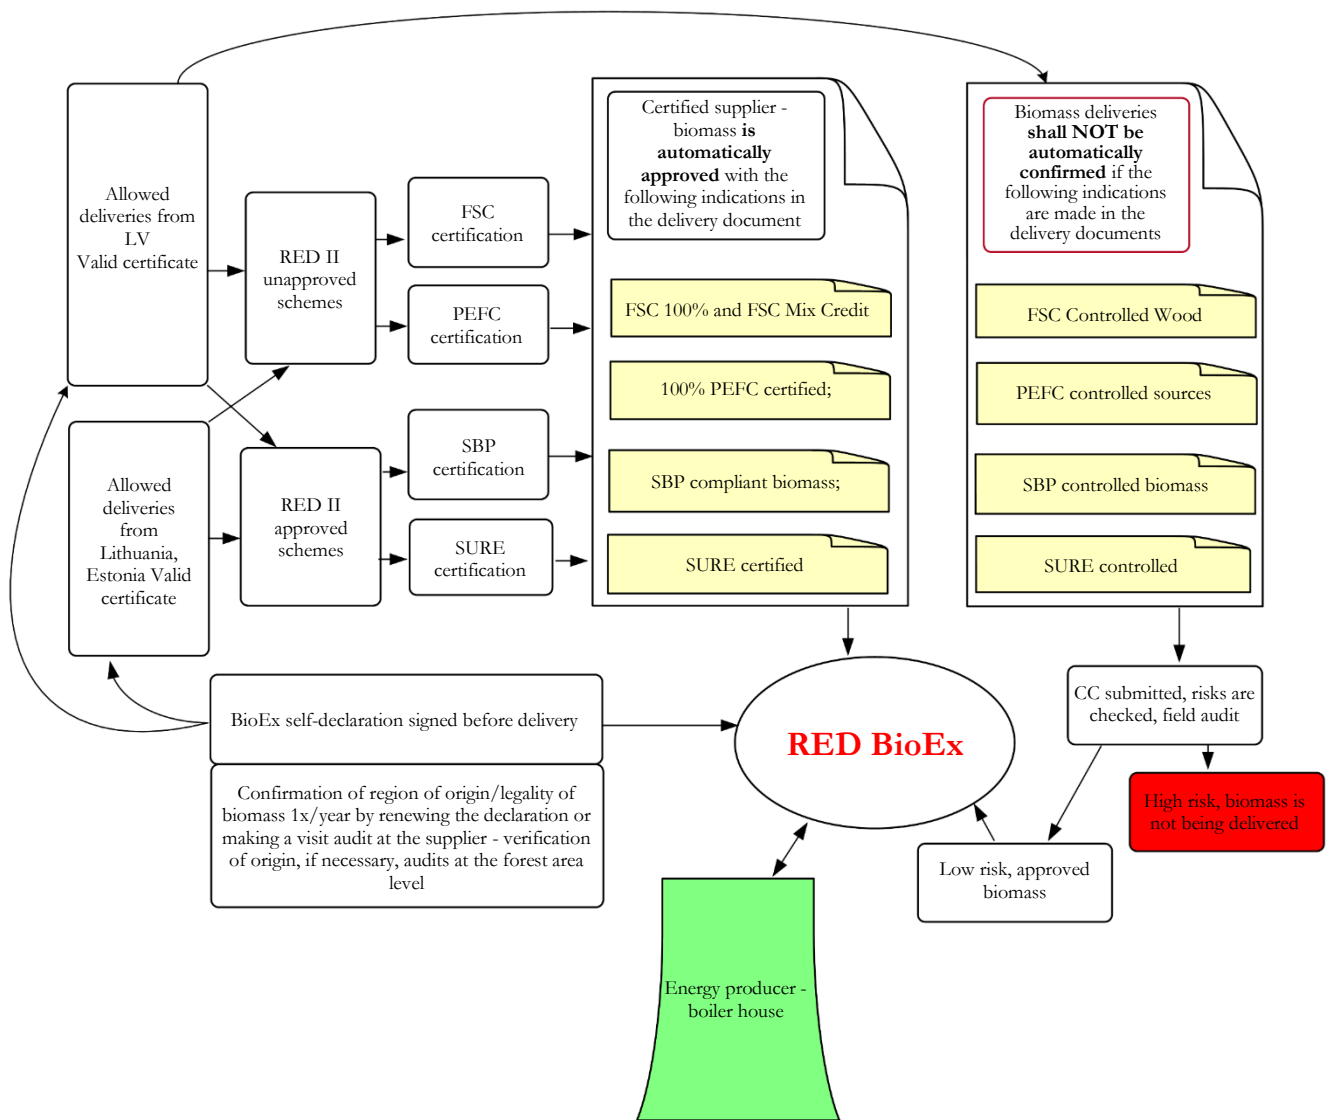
Allowed deliveries from LV Valid certificate

RED II unapproved schemes

FSC certification

PEFC certification

Allowed deliveries from Lithuania, Estonia Valid certificate

RED II approved schemes

SBP certification

SURE certification

Certified supplier - biomass **is automatically approved** with the following indications in the delivery document

FSC 100% and FSC Mix Credit

100% PEFC certified;

SBP compliant biomass;

SURE certified

Biomass deliveries **shall NOT be automatically confirmed** if the following indications are made in the delivery documents

FSC Controlled Wood

PEFC controlled sources

SBP controlled biomass

SURE controlled

BioEx self-declaration signed before delivery

Confirmation of region of origin/legality of biomass 1x/year by renewing the declaration or making a visit audit at the supplier - verification of origin, if necessary, audits at the forest area level

RED BioEx

CC submitted, risks are checked, field audit

High risk, biomass is not being delivered

Low risk, approved biomass

Energy producer - boiler house